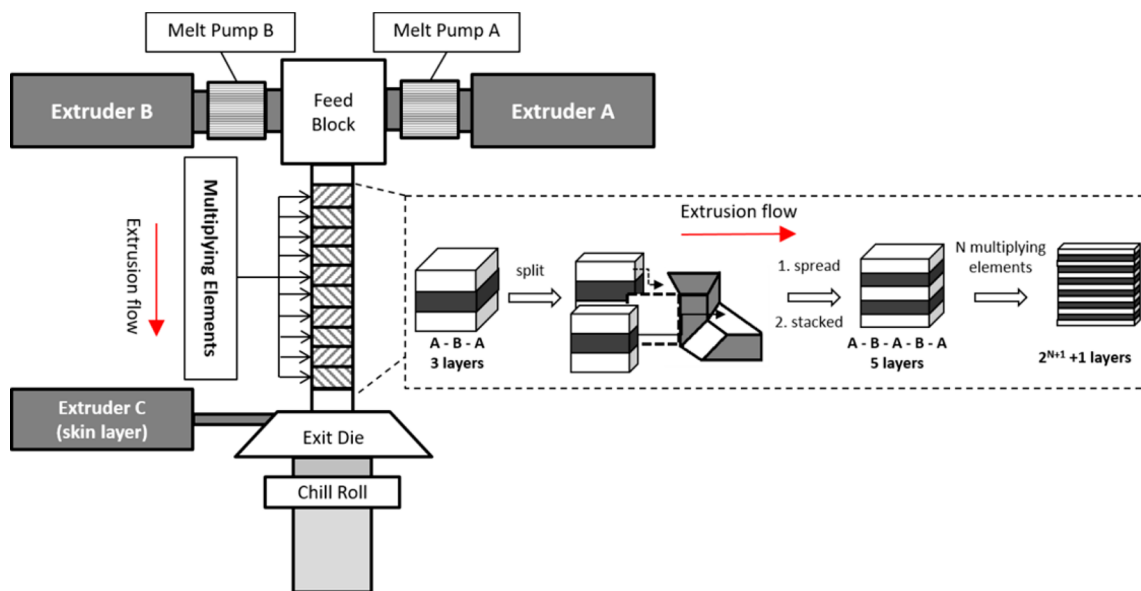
Melt Pump B

Melt Pump A

Extruder B

Feed Block

Extruder A

Multiplying Elements

Extrusion flow

Extrusion flow

split

1. spread

2. stacked

N multiplying elements

A - B - A
3 layers

A - B - A - B - A
5 layers

$2^{N+1}$ +1 layers

Extruder C (skin layer)

Exit Die

Chill Roll